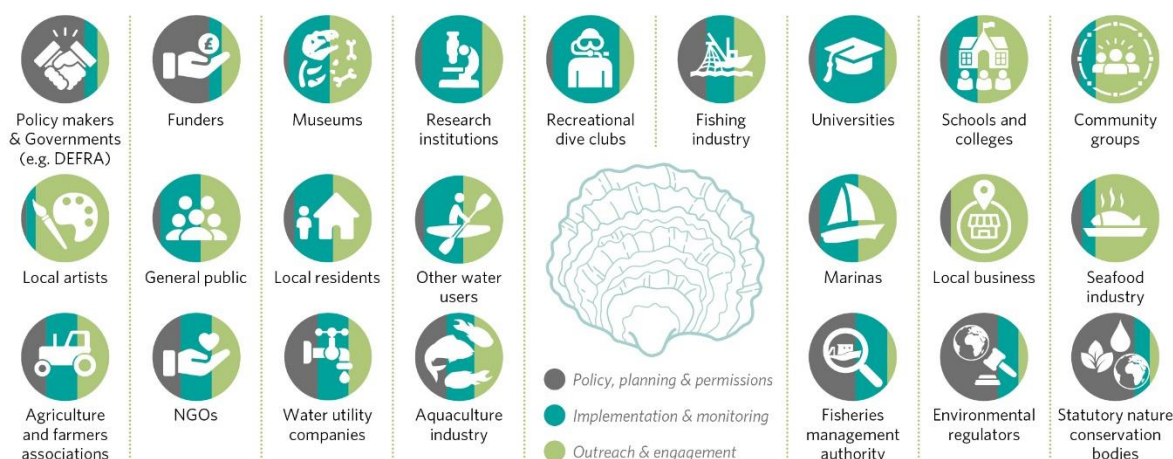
Policy makers & Governments (e.g. DEFRA)

Funders

Museums

Research institutions

Recreational dive clubs

Fishing industry

Universities

Schools and colleges

Community groups

Local artists

General public

Local residents

Other water users

Marinas

Local business

Seafood industry

Agriculture and farmers associations

NGOs

Water utility companies

Aquaculture industry

Policy, planning & permissions

Implementation & monitoring

Outreach & engagement

Fisheries management authority

Environmental regulators

Statutory nature conservation bodies